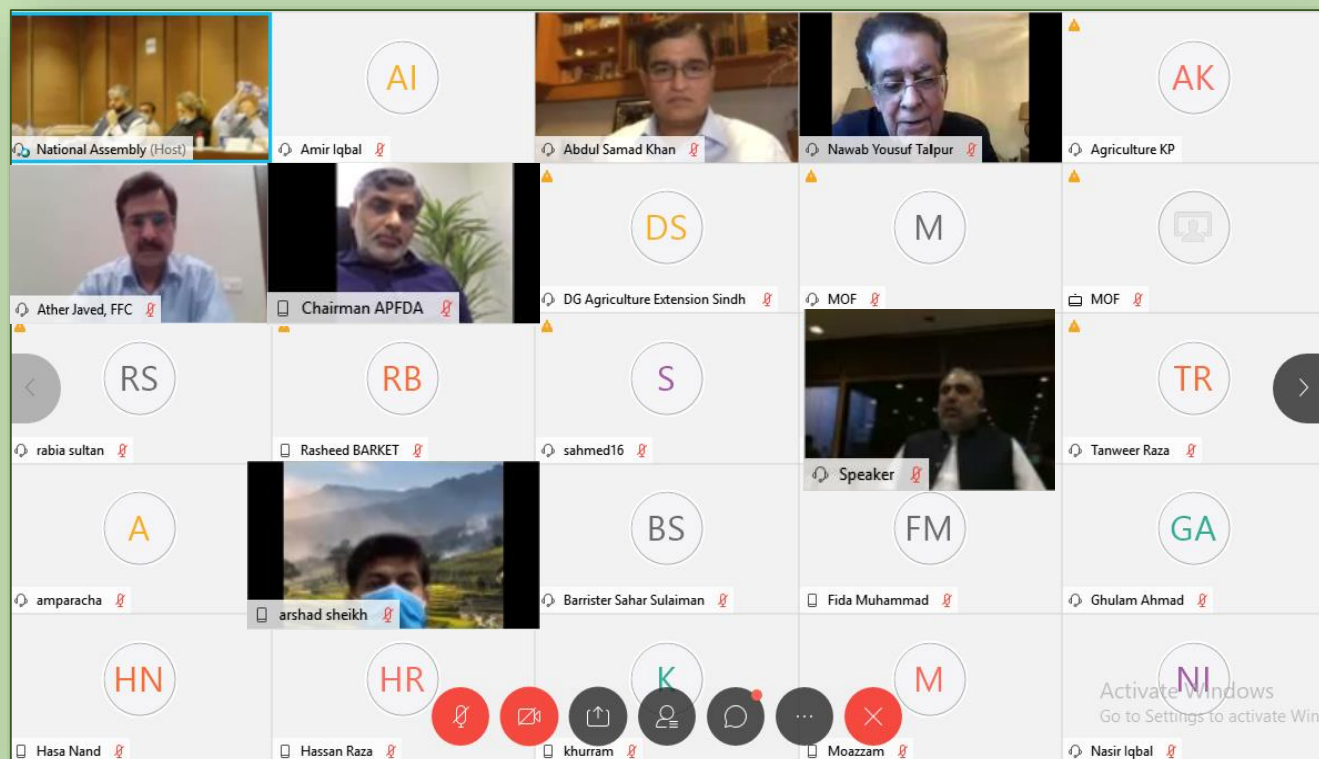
National Assembly (Host)

AI
Amir Iqbal

Abdul Samad Khan

Nawab Yousuf Talpur

AK
Agriculture KP

Ather Javed, FFC

Chairman APFDA

DS
DG Agriculture Extension Sindh

M
MOF

MOF

RS
rabia sultan

RB
Rasheed BARKET

S
sahmed16

Speaker

TR
Tanweer Raza

A
amparacha

arshad sheikh

BS
Barrister Sahar Sulaiman

FM
Fida Muhammad

GA
Ghulam Ahmad

HN
Hasa Nand

HR
Hassan Raza

K
khurram

M
Moazzam

NI
Nasir Iqbal

Activate Windows
Go to Settings to activate Win